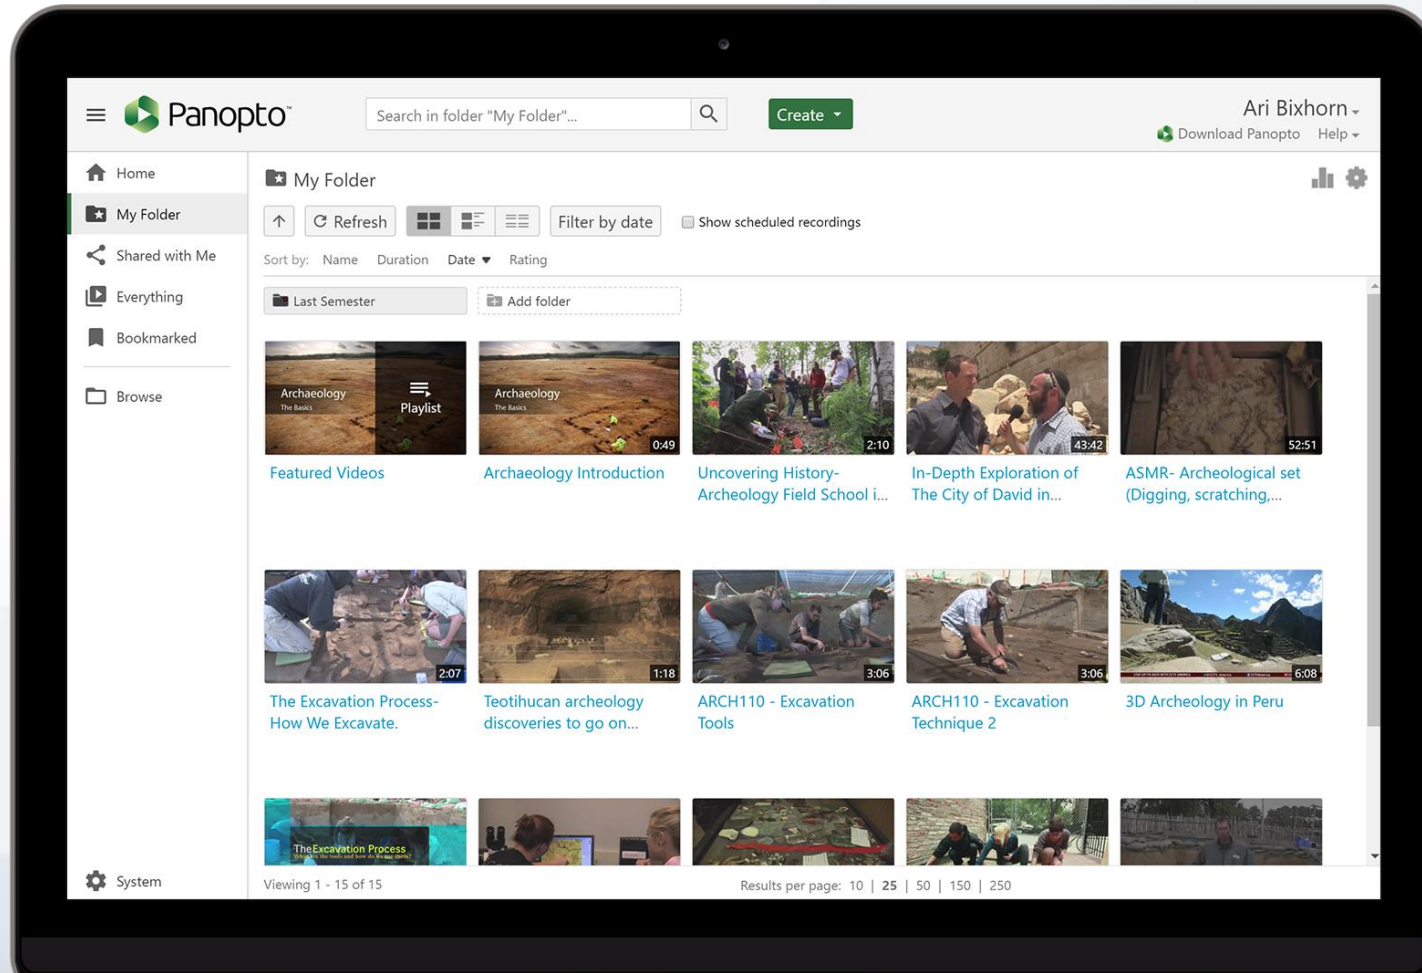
Panopto

Search in folder "My Folder"...

Create

Ari Bixhorn

Download Panopto Help

Home

My Folder

Shared with Me

Everything

Bookmarked

Browse

System

My Folder

Refresh

Filter by date

Show scheduled recordings

Sort by: Name Duration Date Rating

Last Semester

Add folder

Archaeology
The Basics

Playlist

Featured Videos

Archaeology
The Basics

0:49

Archaeology Introduction

2:10

Uncovering History- Archeology Field School i...

43:42

In-Depth Exploration of The City of David in...

52:51

ASMR- Archeological set (Digging, scratching,...

2:07

The Excavation Process- How We Excavate.

1:18

Teotihucan archeology discoveries to go on...

3:06

ARCH110 - Excavation Tools

3:06

ARCH110 - Excavation Technique 2

6:08

3D Archeology in Peru

The Excavation Process

Viewing 1 - 15 of 15

Results per page: 10 | 25 | 50 | 150 | 250